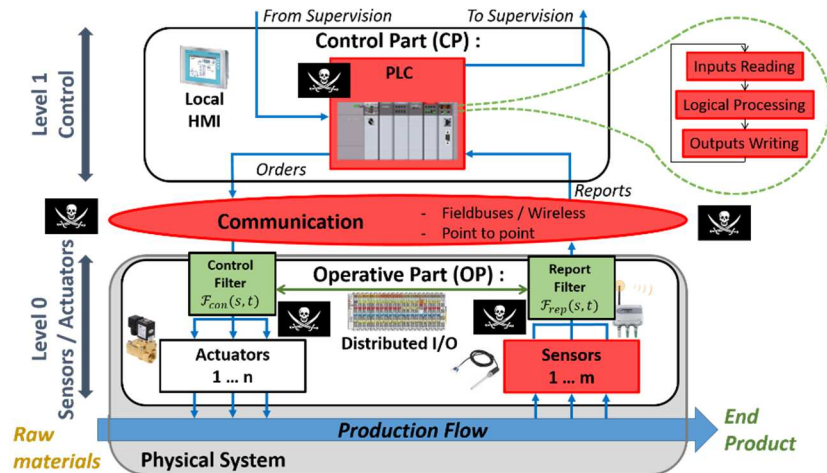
From Supervision

To Supervision

Control Part (CP) :

PLC

Local HMI

Level 1 Control

Inputs Reading

Logical Processing

Outputs Writing

Orders

Reports

Communication

- Fieldbuses / Wireless
- Point to point

Level 0 Sensors / Actuators

Control Filter $\mathcal{F}_{con}(s,t)$

Operative Part (OP) :

Report Filter $\mathcal{F}_{rep}(s,t)$

Distributed I/O

Actuators 1 … n

Sensors 1 … m

Raw materials

Production Flow

End Product

Physical System